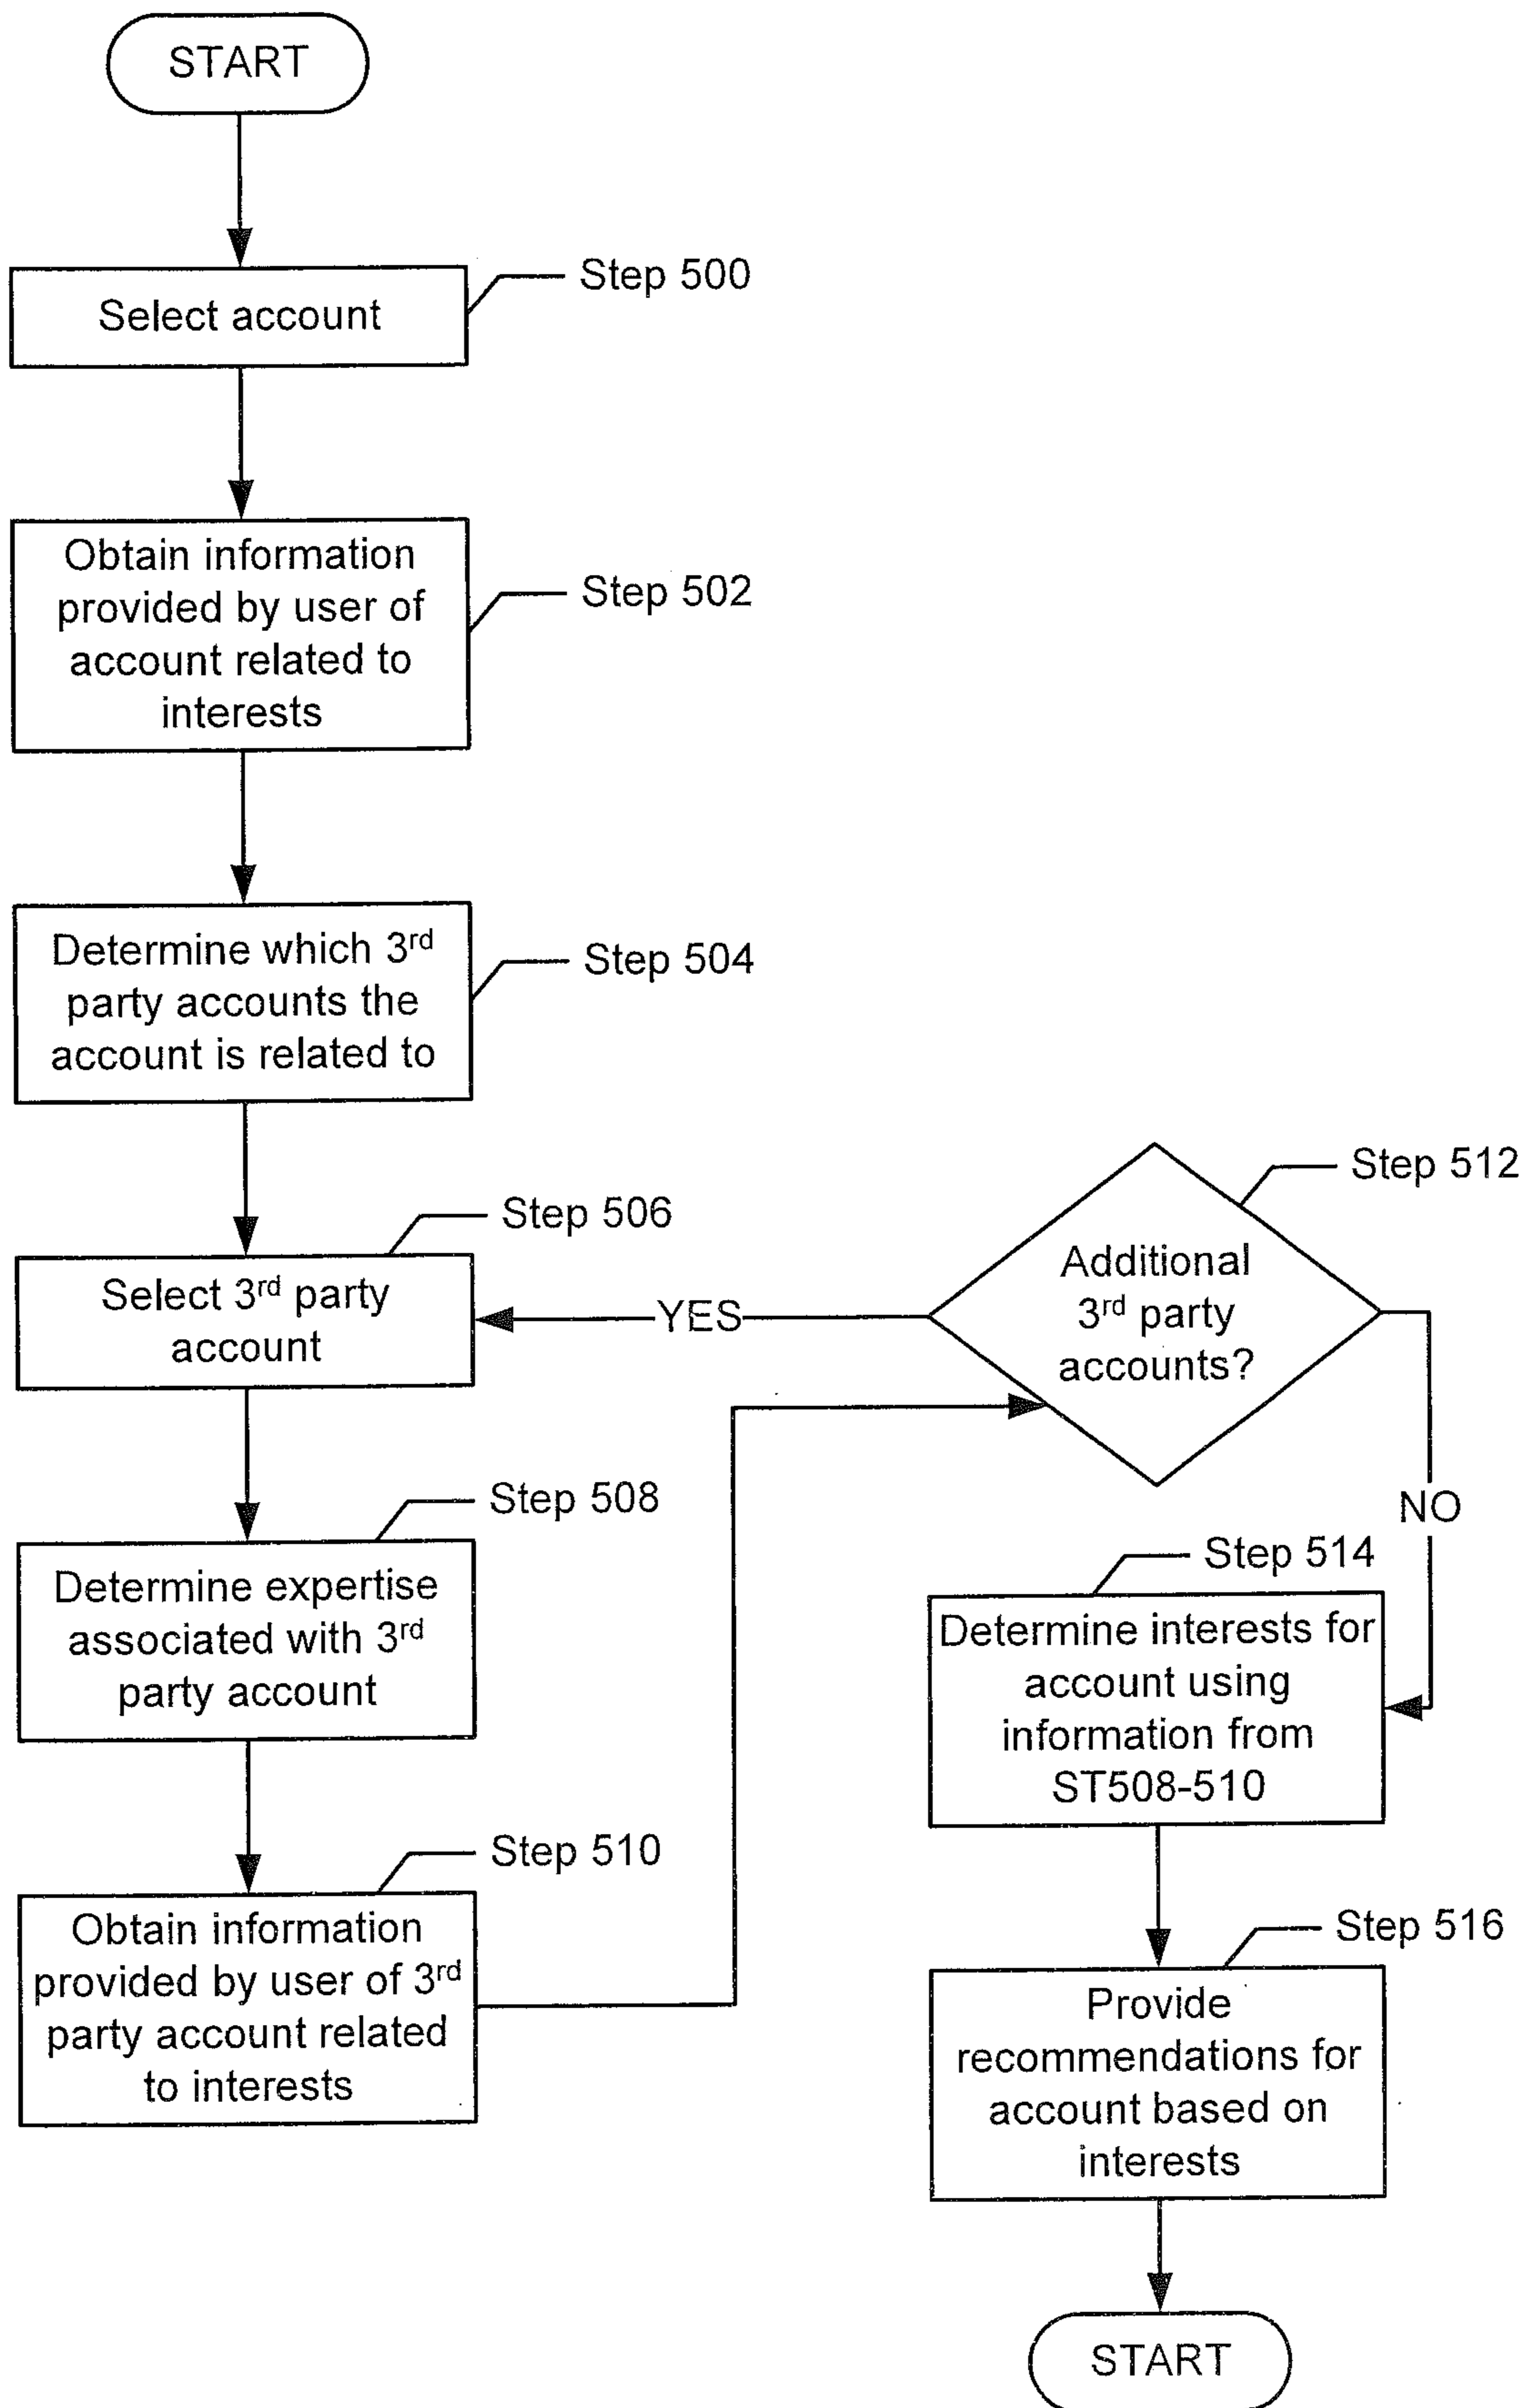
START

Step 500
Select account

Step 502
Obtain information provided by user of account related to interests

Step 504
Determine which 3$^{rd}$ party accounts the account is related to

Step 506
Select 3$^{rd}$ party account

Step 508
Determine expertise associated with 3$^{rd}$ party account

Step 510
Obtain information provided by user of 3$^{rd}$ party account related to interests

Step 512
Additional 3$^{rd}$ party accounts?

YES

NO

Step 514
Determine interests for account using information from ST508-510

Step 516
Provide recommendations for account based on interests

START